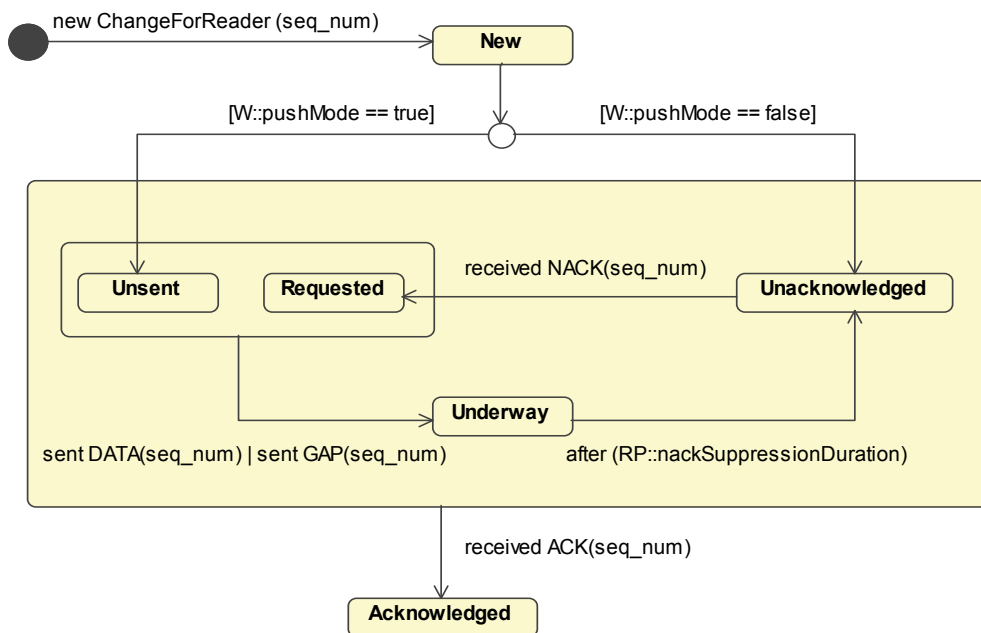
new ChangeForReader (seq_num)

New

[W::pushMode == true]

[W::pushMode == false]

received NACK(seq_num)

Unsent

Requested

Unacknowledged

Underway

sent DATA(seq_num) | sent GAP(seq_num)

after (RP::nackSuppressionDuration)

received ACK(seq_num)

Acknowledged